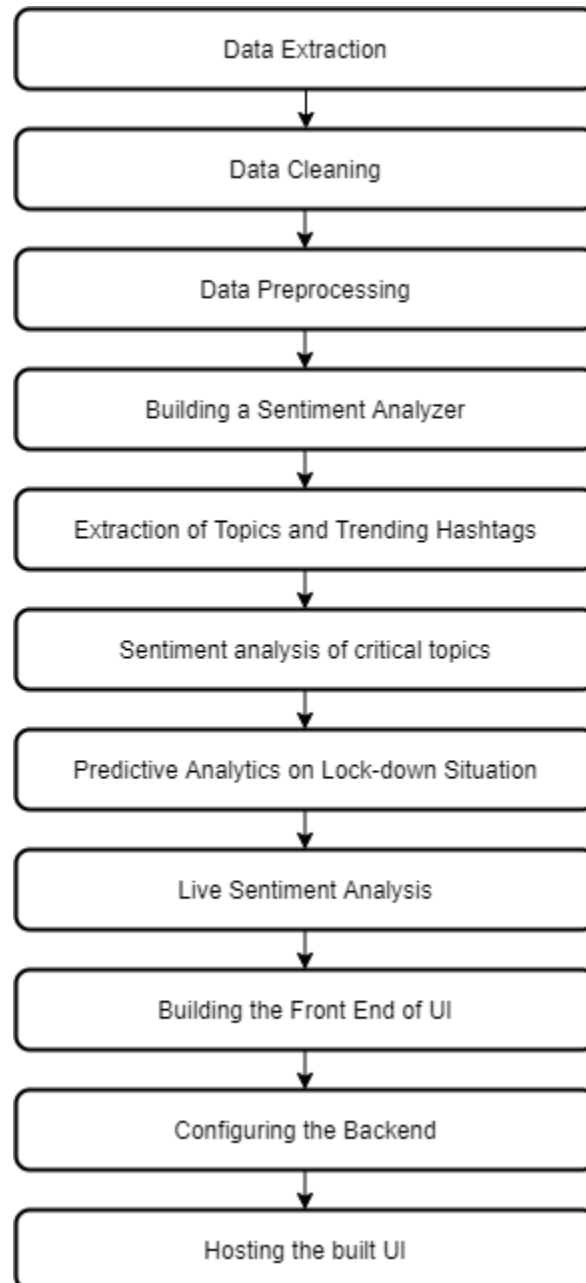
Data Extraction

Data Cleaning

Data Preprocessing

Building a Sentiment Analyzer

Extraction of Topics and Trending Hashtags

Sentiment analysis of critical topics

Predictive Analytics on Lock-down Situation

Live Sentiment Analysis

Building the Front End of UI

Configuring the Backend

Hosting the built UI